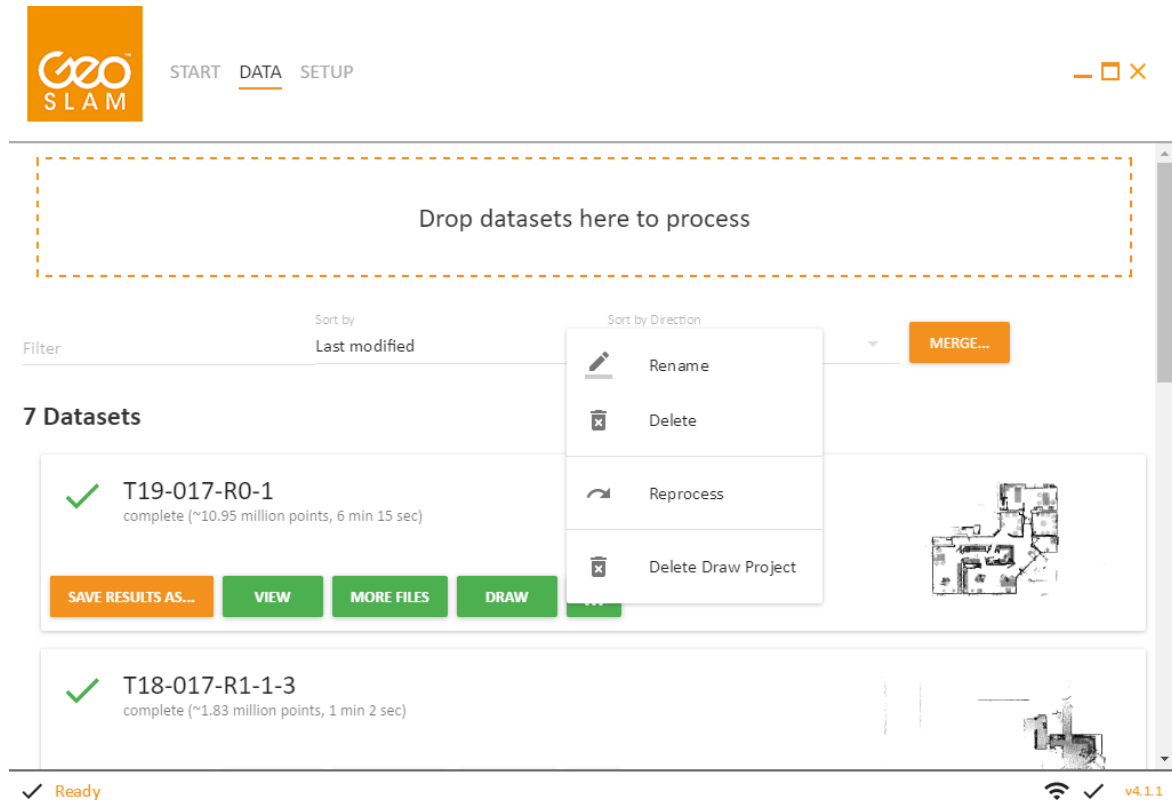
GeoSLAM

START DATA SETUP

Drop datasets here to process

Filter

Sort by
Last modified

Sort by Direction

MERGE...

Rename

Delete

Reprocess

Delete Draw Project

7 Datasets

T19-017-R0-1
complete (~10.95 million points, 6 min 15 sec)

SAVE RESULTS AS... VIEW MORE FILES DRAW

T18-017-R1-1-3
complete (~1.83 million points, 1 min 2 sec)

Ready

v4.1.1